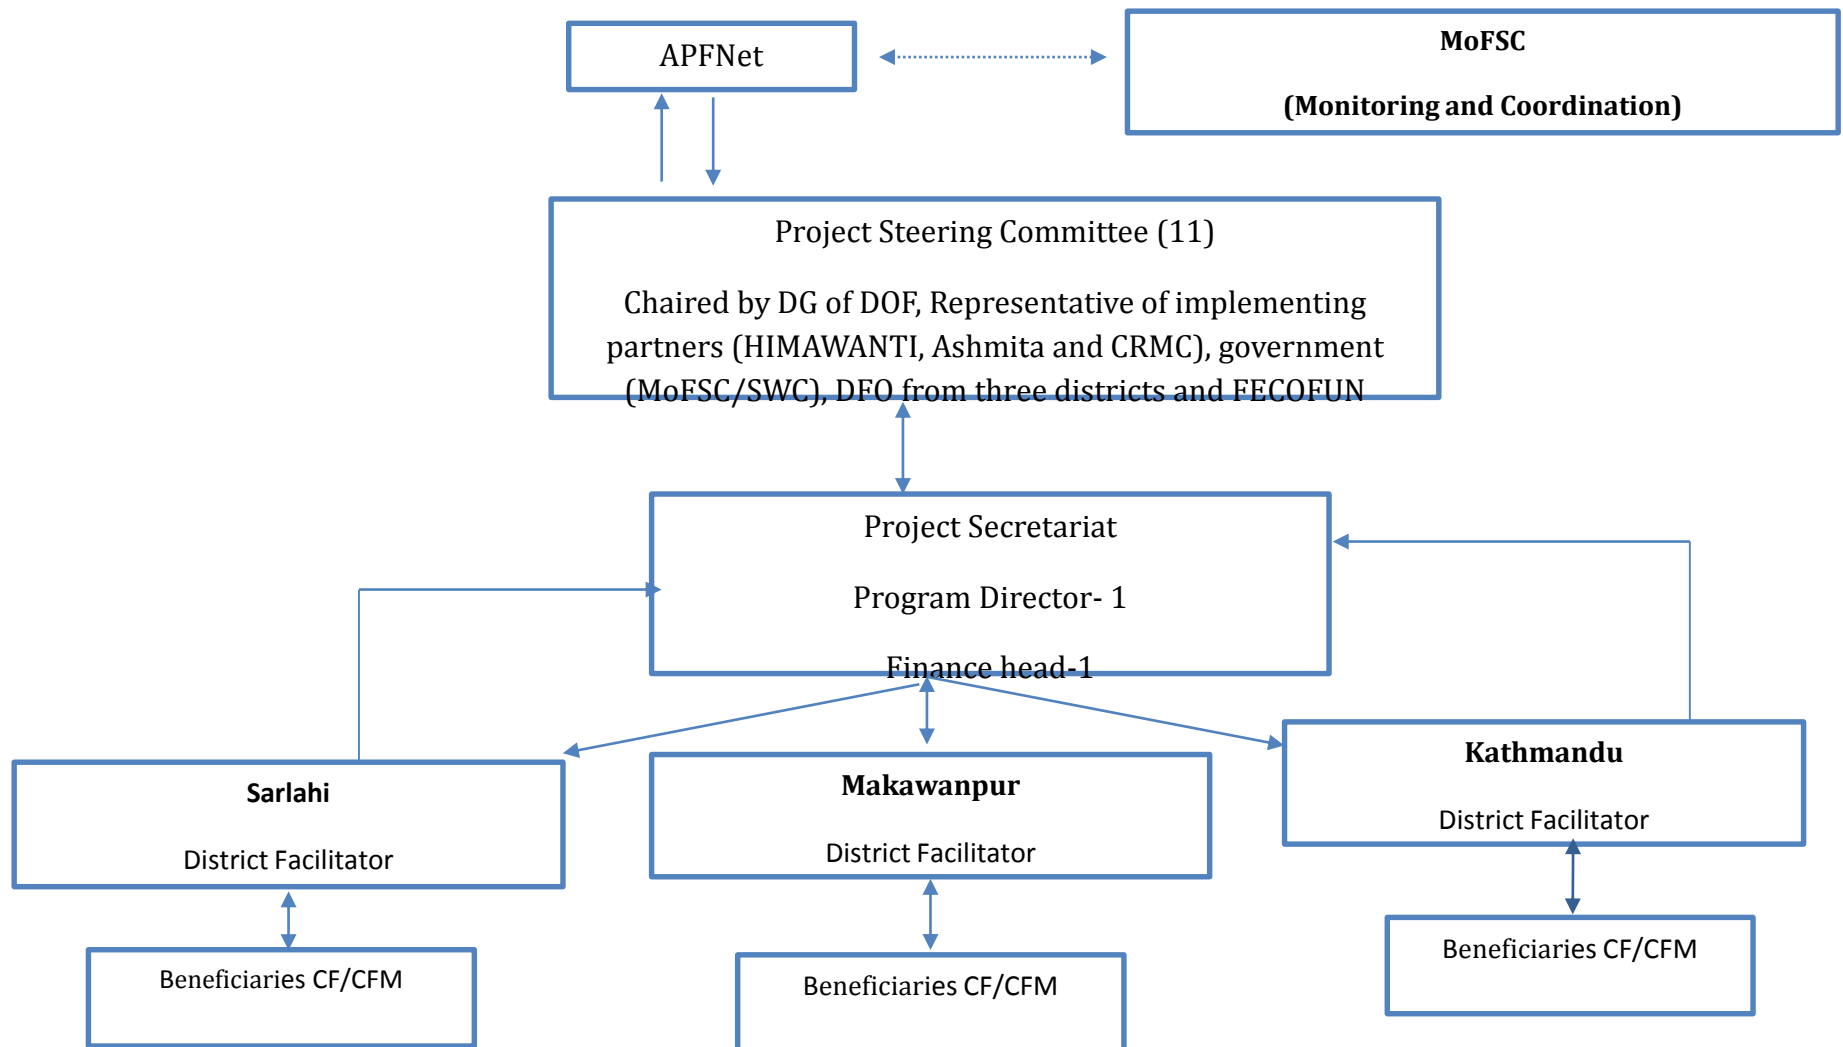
APFNet

MoFSC

(Monitoring and Coordination)

Project Steering Committee (11)

Chaired by DG of DOF, Representative of implementing partners (HIMAWANTI, Ashmita and CRMC), government (MoFSC/SWC), DFO from three districts and FECOFUN

Project Secretariat

Program Director- 1

Finance head-1

Sarlahi

District Facilitator

Makawanpur

District Facilitator

Kathmandu

District Facilitator

Beneficiaries CF/CFM

Beneficiaries CF/CFM

Beneficiaries CF/CFM